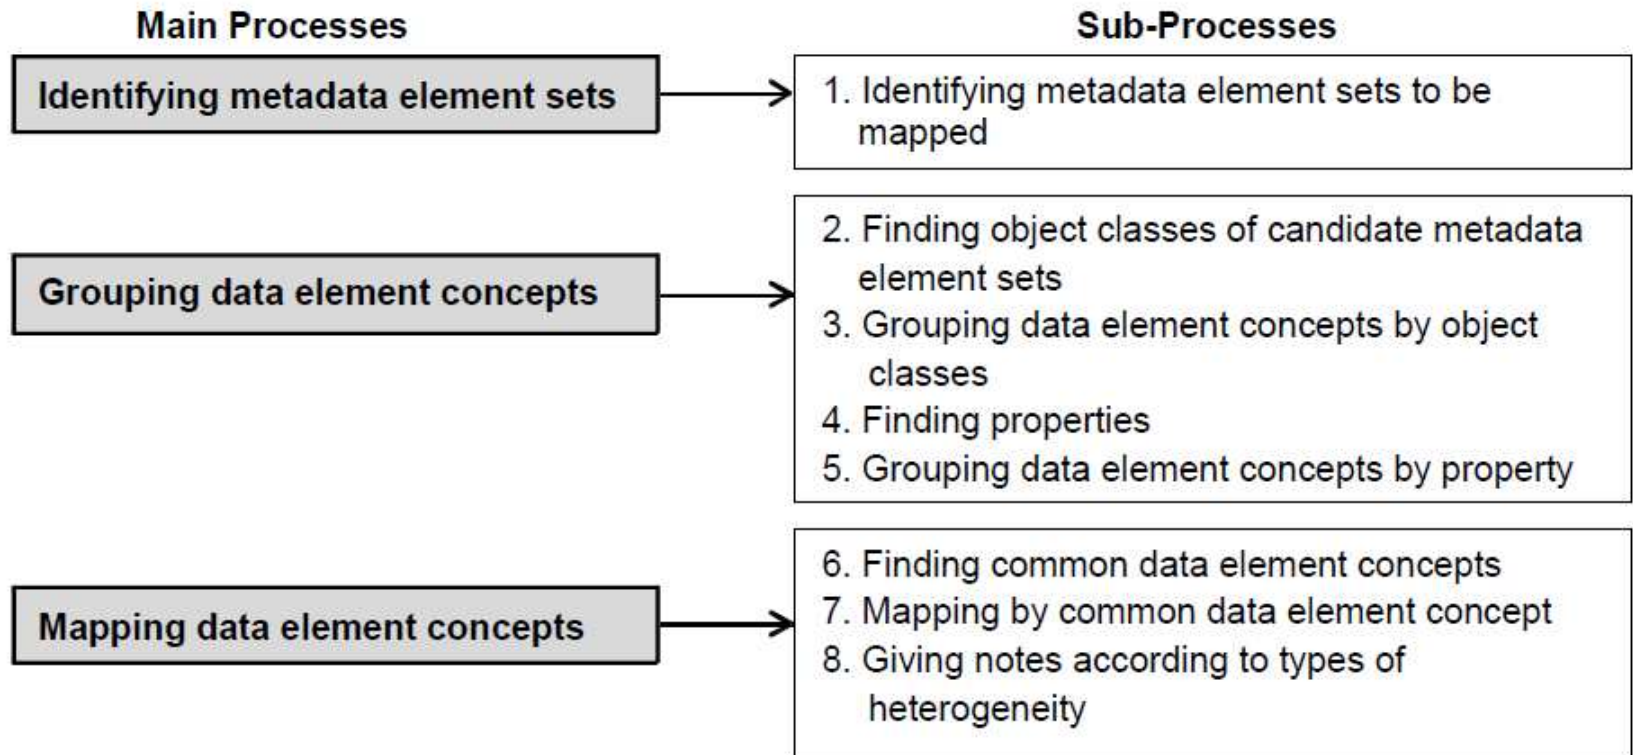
Main Processes

Sub-Processes

Identifying metadata element sets

1. Identifying metadata element sets to be mapped

Grouping data element concepts

2. Finding object classes of candidate metadata element sets
3. Grouping data element concepts by object classes
4. Finding properties
5. Grouping data element concepts by property

Mapping data element concepts

6. Finding common data element concepts
7. Mapping by common data element concept
8. Giving notes according to types of heterogeneity